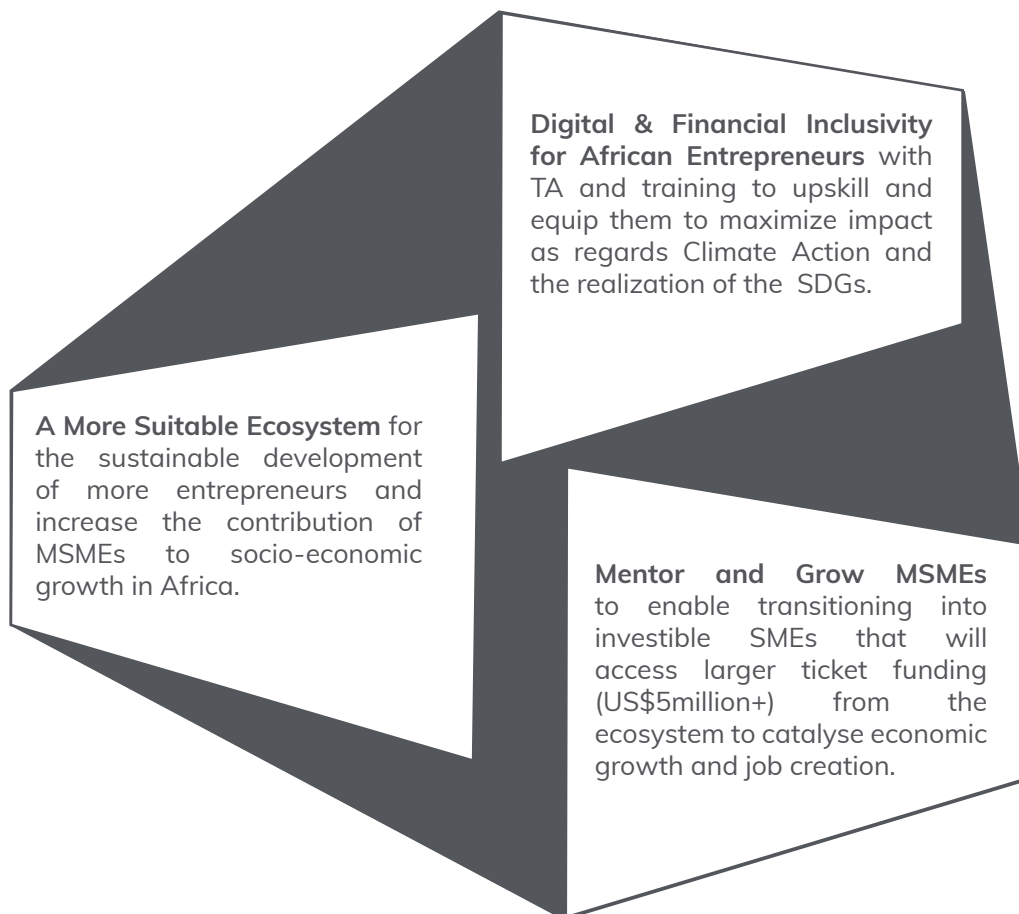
**Digital & Financial Inclusivity for African Entrepreneurs** with TA and training to upskill and equip them to maximize impact as regards Climate Action and the realization of the SDGs.

**A More Suitable Ecosystem** for the sustainable development of more entrepreneurs and increase the contribution of MSMEs to socio-economic growth in Africa.

**Mentor and Grow MSMEs** to enable transitioning into investible SMEs that will access larger ticket funding (US$5million+) from the ecosystem to catalyse economic growth and job creation.